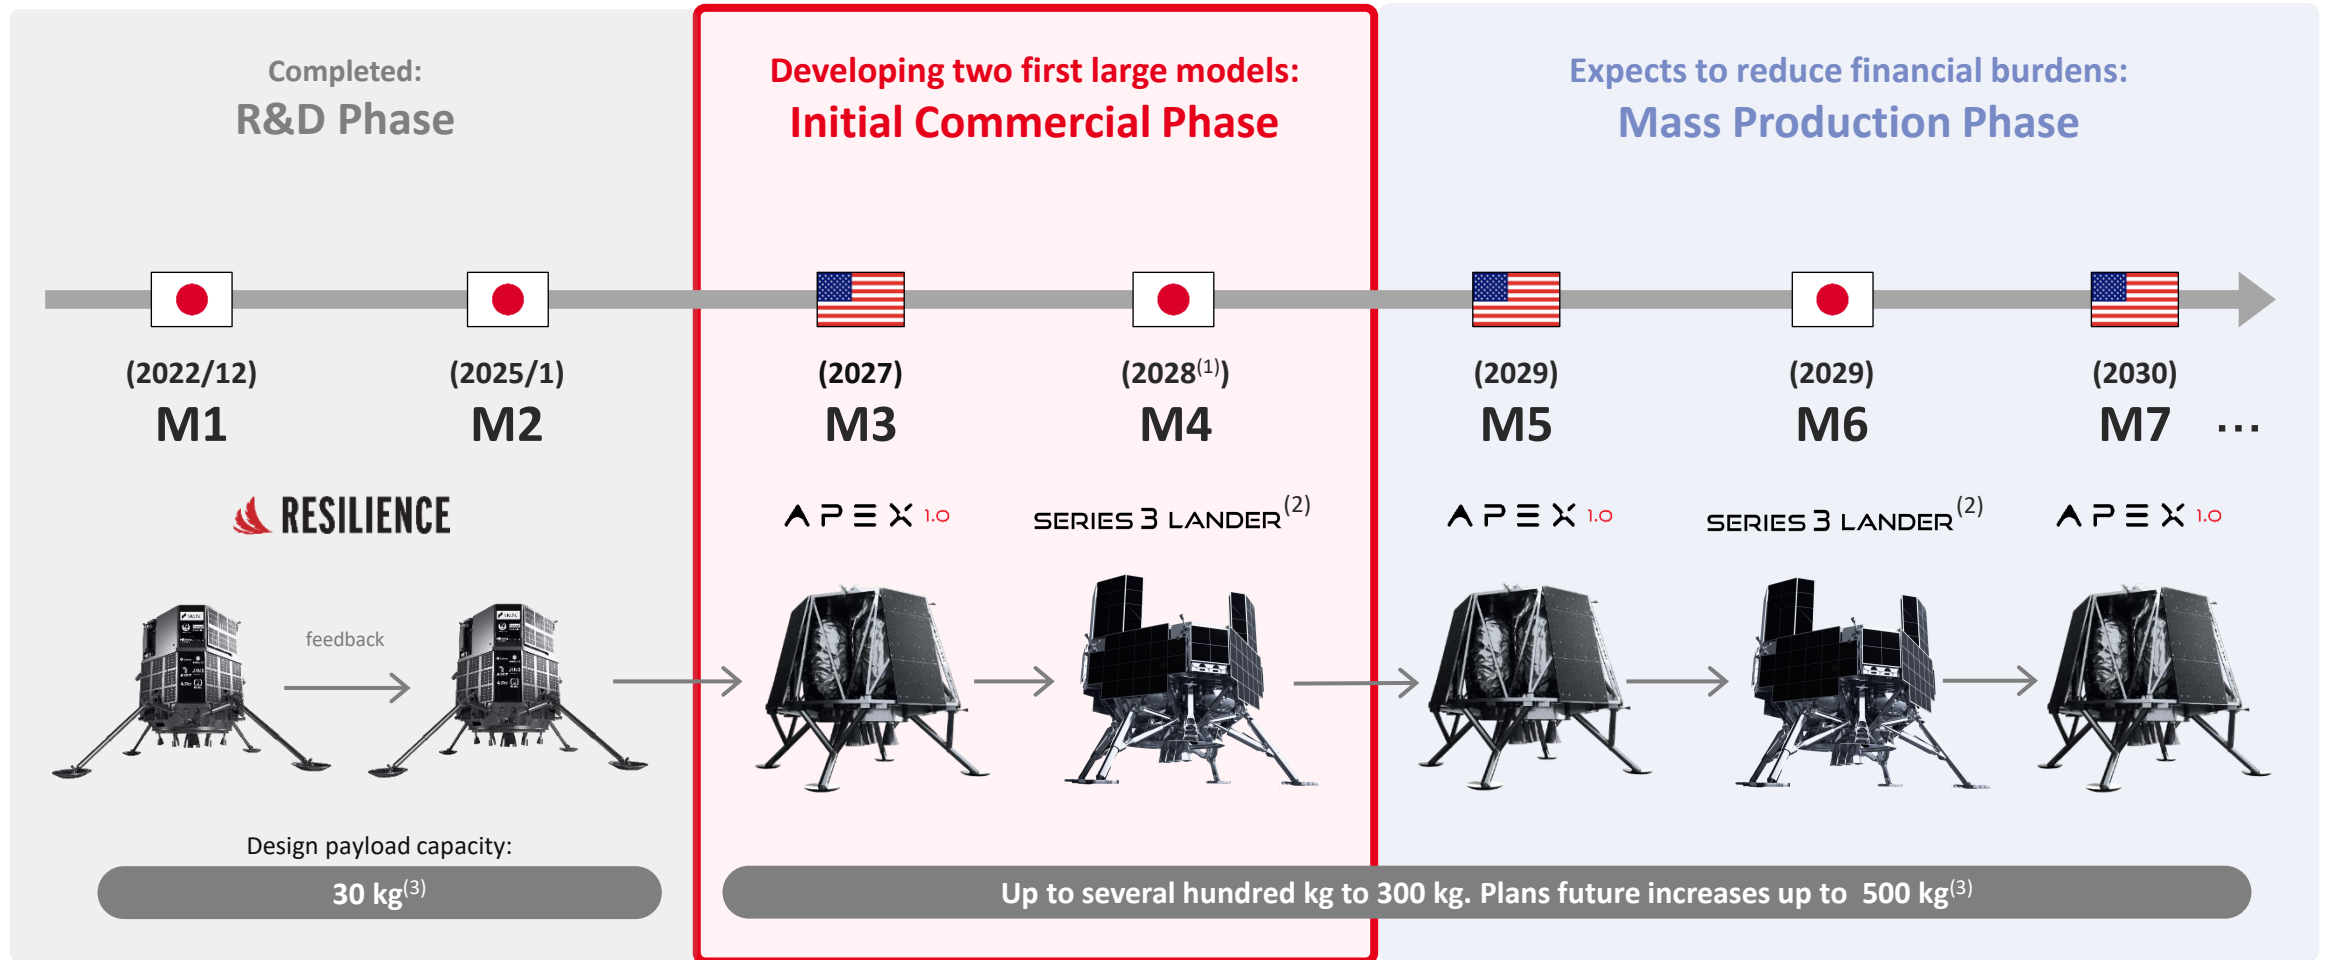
Completed:
R&D Phase

Developing two first large models:
Initial Commercial Phase

Expects to reduce financial burdens:
Mass Production Phase

(2022/12)
M1

(2025/1)
M2

(2027)
M3

(2028$^{(1)}$)
M4

(2029)
M5

(2029)
M6

(2030)
M7 …

RESILIENCE

APEX 1.0

SERIES 3 LANDER$^{(2)}$

APEX 1.0

SERIES 3 LANDER$^{(2)}$

APEX 1.0

feedback

Design payload capacity:

30 kg$^{(3)}$

Up to several hundred kg to 300 kg. Plans future increases up to 500 kg$^{(3)}$